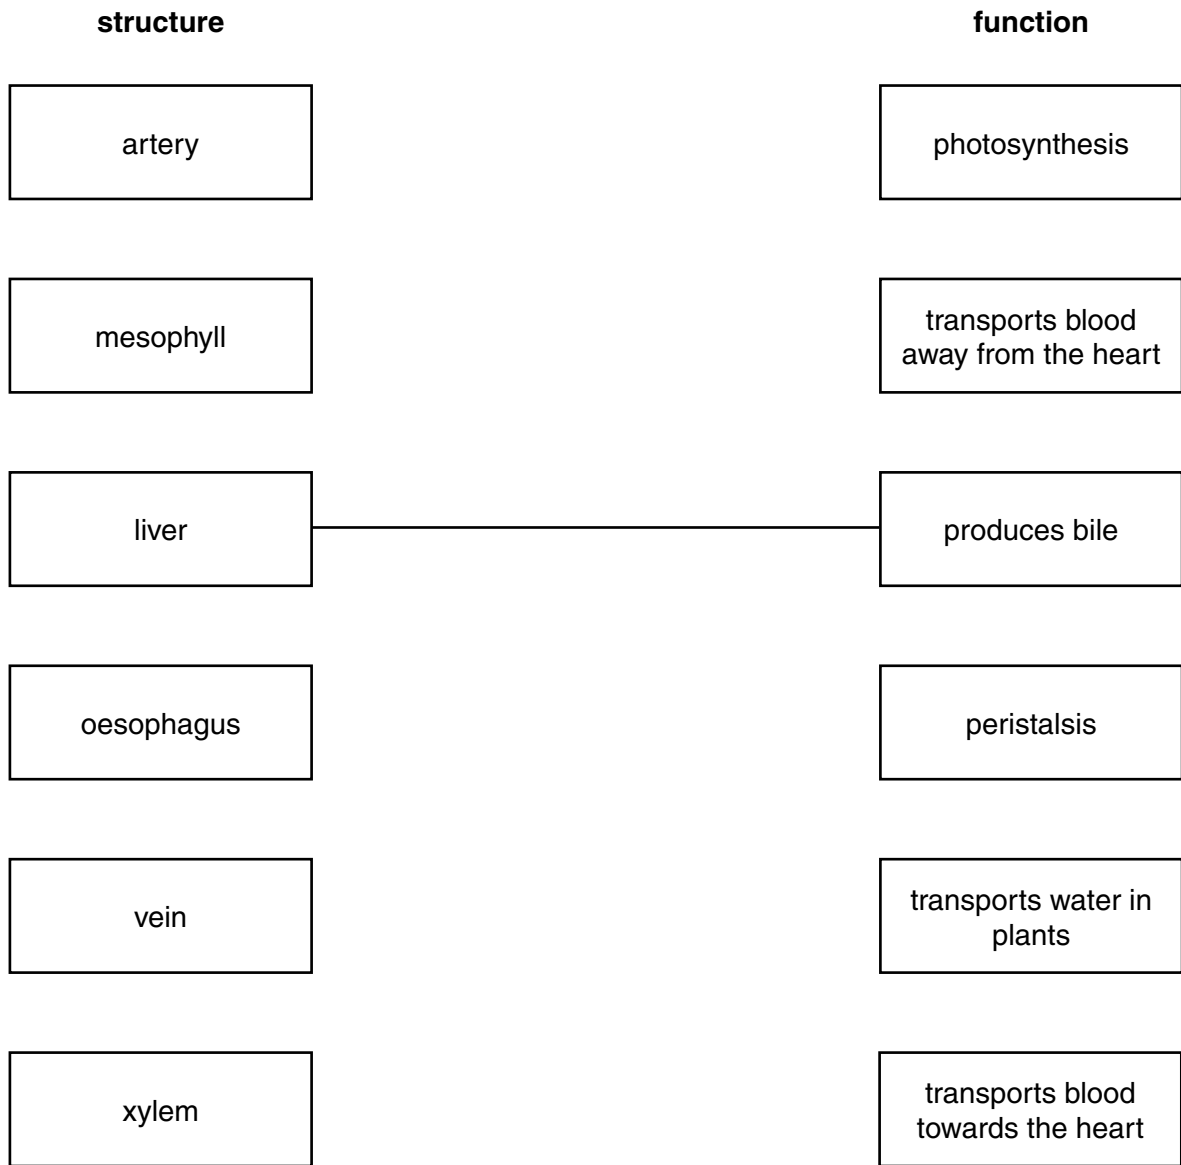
**structure**

artery

mesophyll

liver

oesophagus

vein

xylem

**function**

photosynthesis

transports blood away from the heart

produces bile

peristalsis

transports water in plants

transports blood towards the heart